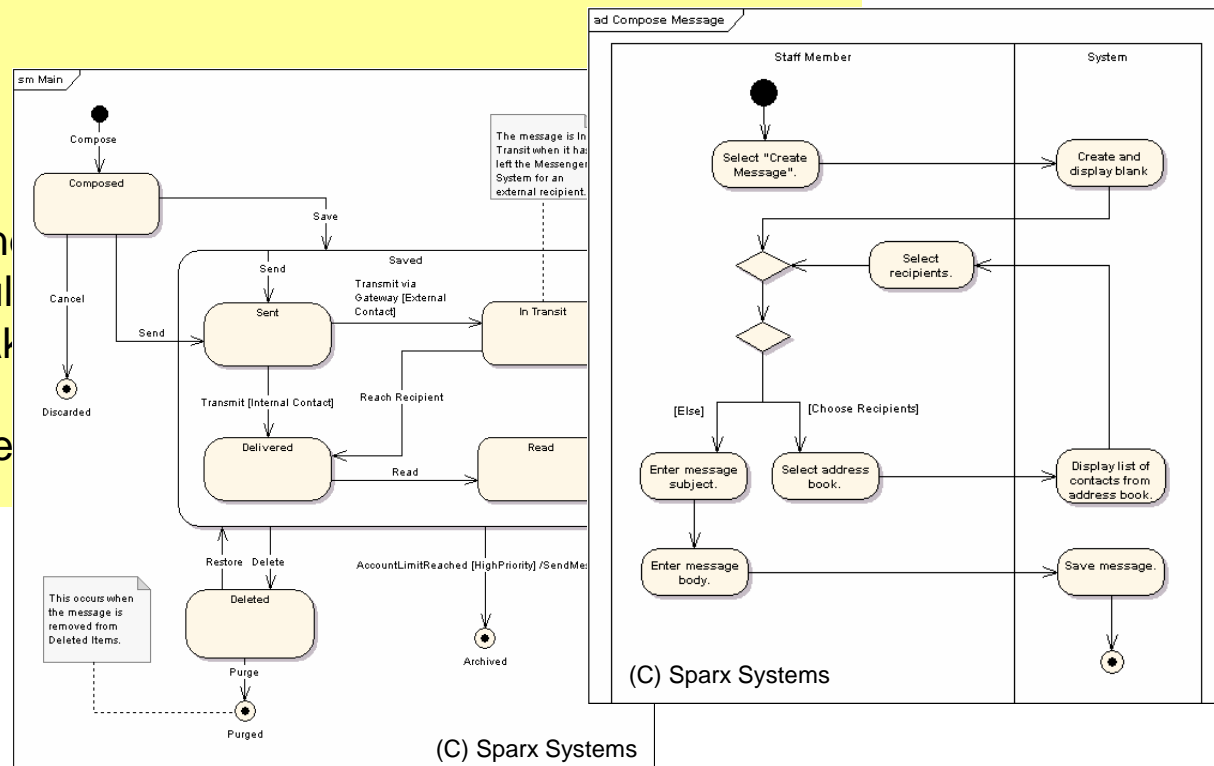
sm Main

Compose

Composed

Save

Cancel

Send

Discarded

Saved

Send

Sent

Transmit via Gateway [External Contact]

In Transit

The message is In Transit when it has left the Messenger System for an external recipient.

Transmit [Internal Contact]

Reach Recipient

Delivered

Read

Read

Restore

Delete

Deleted

AccountLimitReached [HighPriority] /SendMes

This occurs when the message is removed from Deleted Items.

Purge

Archived

Purged

(C) Sparx Systems

ad Compose Message

Staff Member

System

Select "Create Message".

Create and display blank

Select recipients.

[Else]

[Choose Recipients]

Enter message subject.

Select address book.

Display list of contacts from address book.

Enter message body.

Save message.

(C) Sparx Systems